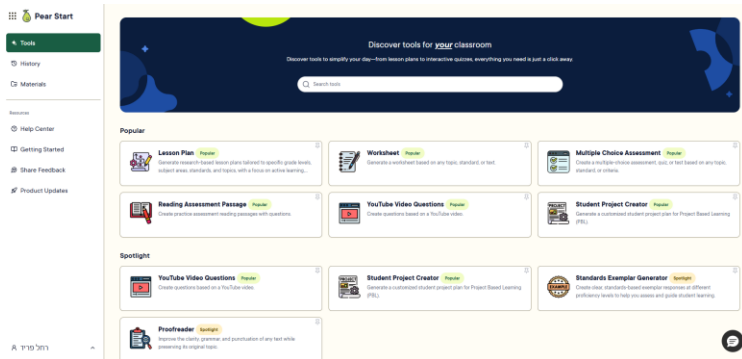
Pear Start

Tools
History
Materials

Resources
Help Center
Getting Started
Share Feedback
Product Updates

רחל פריד

Discover tools for your classroom

Discover tools to simplify your day—from lesson plans to interactive quizzes, everything you need is just a click away.

Search tools

Popular

Lesson Plan Popular
Generate research-based lesson plans tailored to specific grade levels, subject areas, standards, and topics, with a focus on active learning...

Worksheet Popular
Generate a worksheet based on any topic, standard, or text.

Multiple Choice Assessment Popular
Create a multiple-choice assessment, quiz, or test based on any topic, standard, or criteria.

Reading Assessment Passage Popular
Create practice assessment reading passages with questions.

YouTube Video Questions Popular
Create questions based on a YouTube video.

Student Project Creator Popular
Generate a customized student project plan for Project Based Learning (PBL).

Spotlight

YouTube Video Questions Popular
Create questions based on a YouTube video.

Student Project Creator Popular
Generate a customized student project plan for Project Based Learning (PBL).

Standards Exemplar Generator Spotlight
Create clear, standards-based exemplar responses at different proficiency levels to help you assess and guide student learning.

Proofreader Spotlight
Improve the clarity, grammar, and punctuation of any text while preserving its original topic.